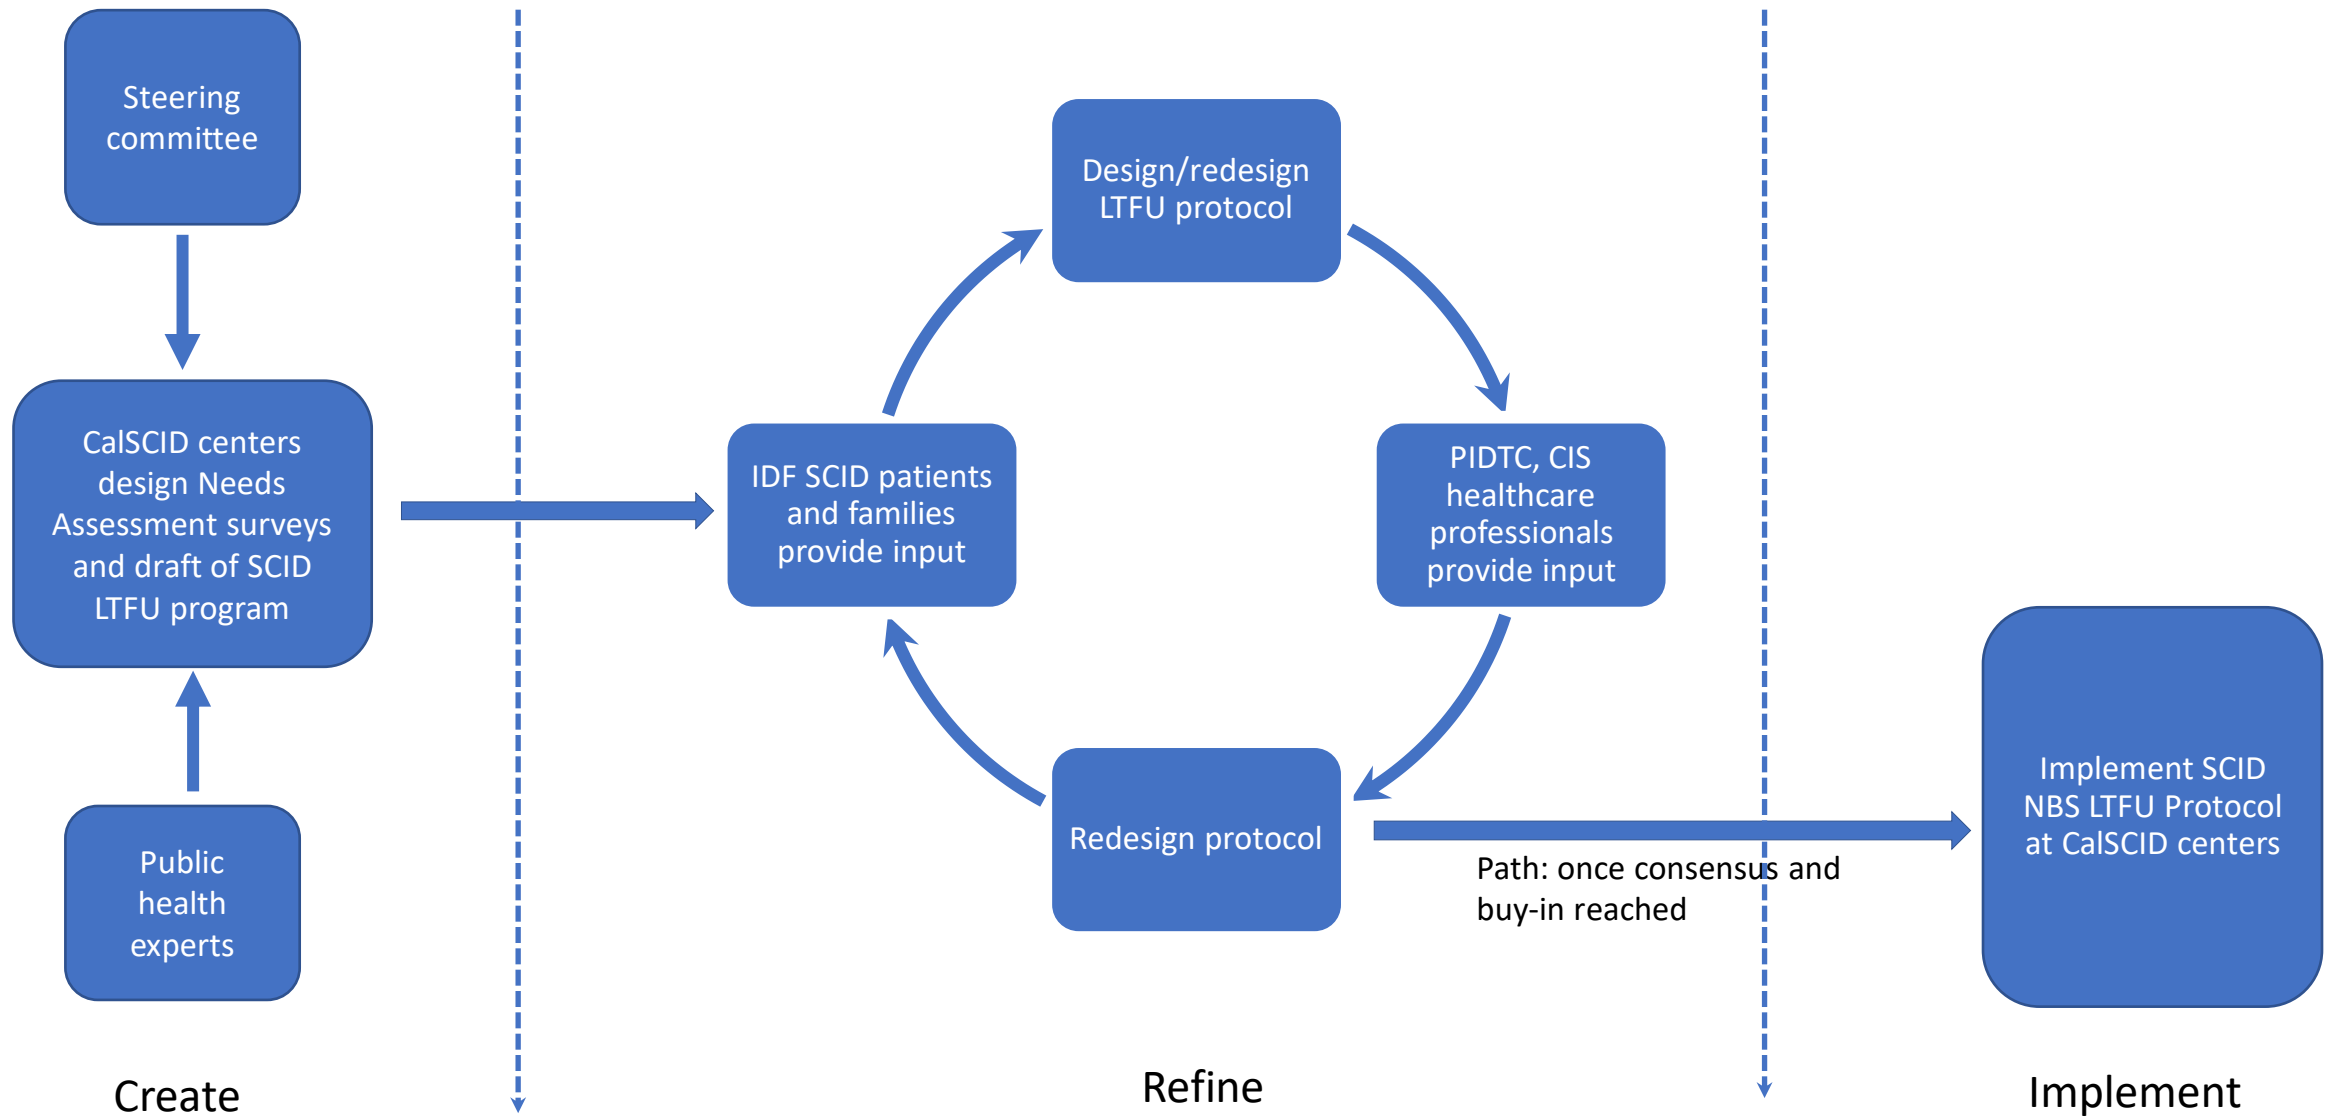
Steering committee

CalSCID centers design Needs Assessment surveys and draft of SCID LTFU program

Public health experts

Design/redesign LTFU protocol

IDF SCID patients and families provide input

PIDTC, CIS healthcare professionals provide input

Redesign protocol

Path: once consensus and buy-in reached

Implement SCID NBS LTFU Protocol at CalSCID centers

Create

Refine

Implement